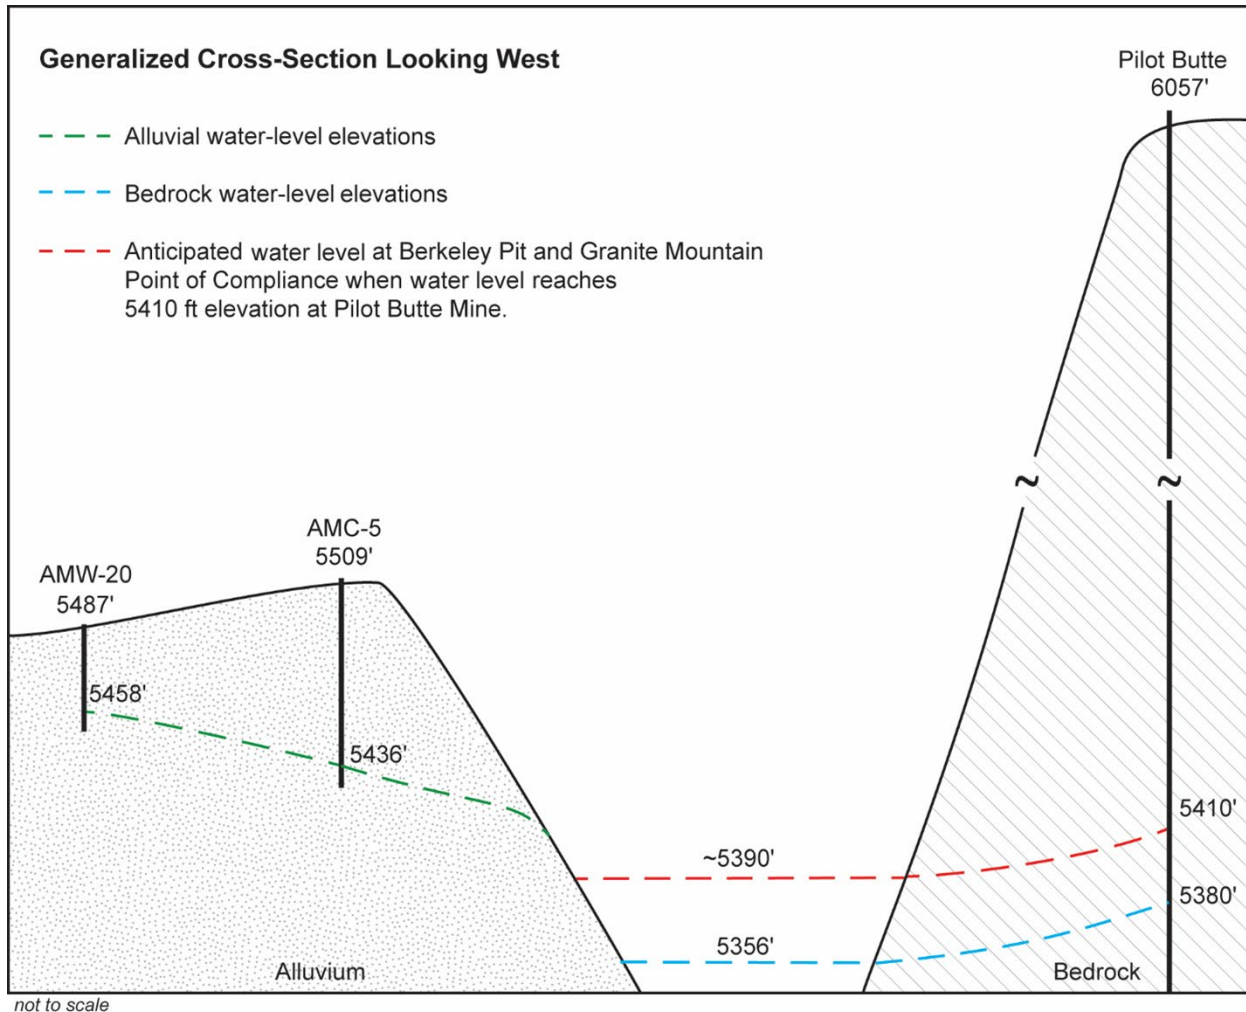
Generalized Cross-Section Looking West

Alluvial water-level elevations

Bedrock water-level elevations

Anticipated water level at Berkeley Pit and Granite Mountain Point of Compliance when water level reaches 5410 ft elevation at Pilot Butte Mine.

Pilot Butte
6057'

AMC-5
5509'

AMW-20
5487'

5458'

5436'

5410'

~5390'

5380'

5356'

Alluvium

Bedrock

not to scale